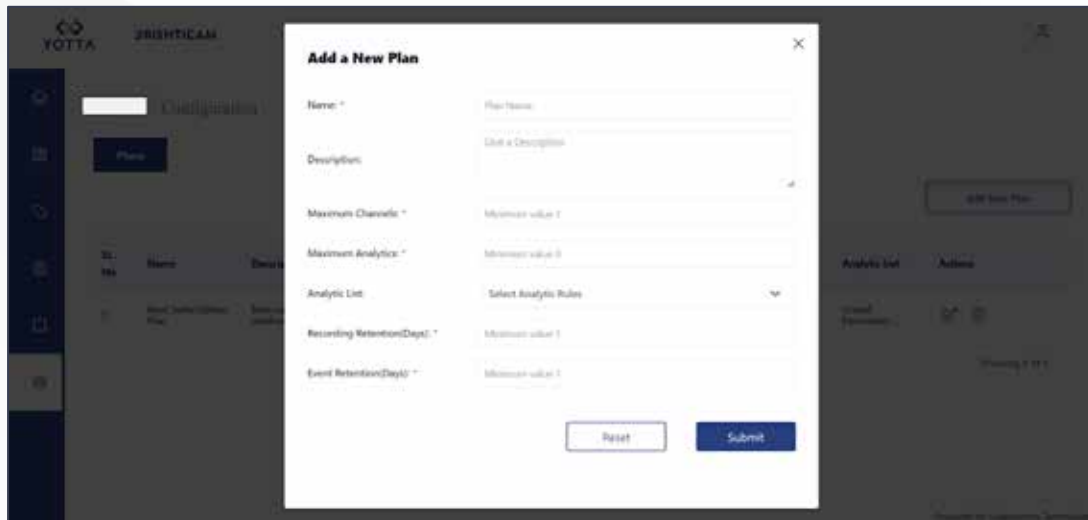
YOTTA

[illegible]

Configuration

Plans

Sl. No

Name

Descr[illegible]

Add New Plan

Analytic List

Actions

Showing 1 of 1

Add a New Plan

Name: *

Plan Name

Description:

Give a Description

Maximum Channels: *

Minimum value 1

Maximum Analytics: *

Minimum value 0

Analytic List:

Select Analytic Rules

Recording Retention(Days): *

Minimum value 1

Event Retention(Days): *

Minimum value 1

Reset

Submit